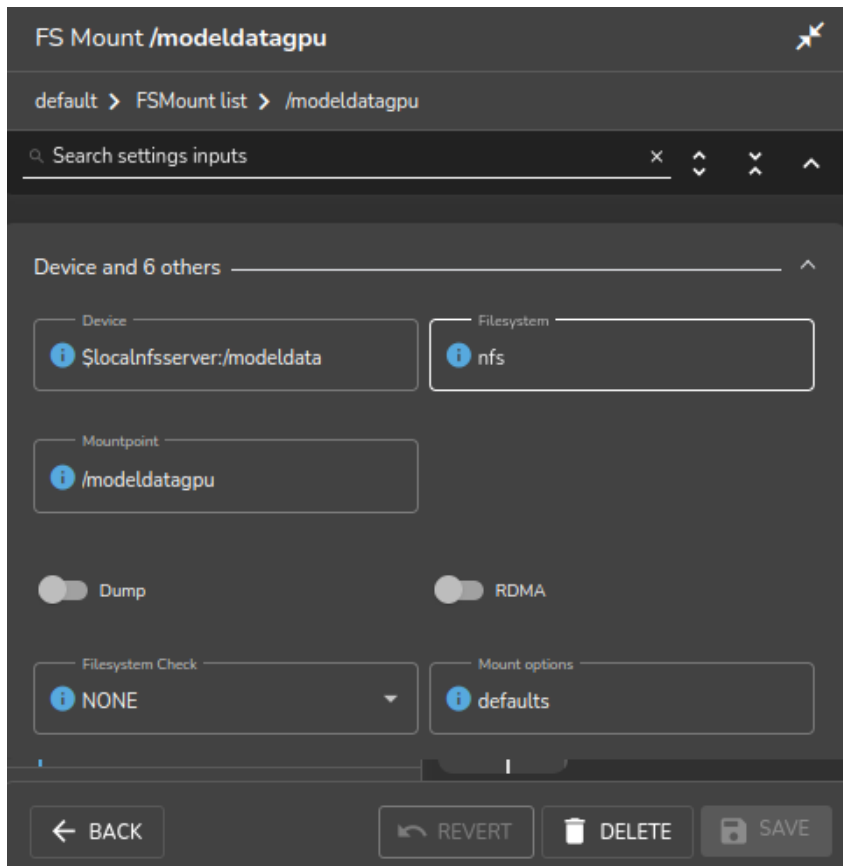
FS Mount **/modeldatagpu**

default > FSMount list > /modeldatagpu

Search settings inputs ×

Device and 6 others

Device
$localnfsserver:/modeldata

Filesystem
nfs

Mountpoint
/modeldatagpu

Dump

RDMA

Filesystem Check
NONE

Mount options
defaults

← BACK

REVERT

DELETE

SAVE